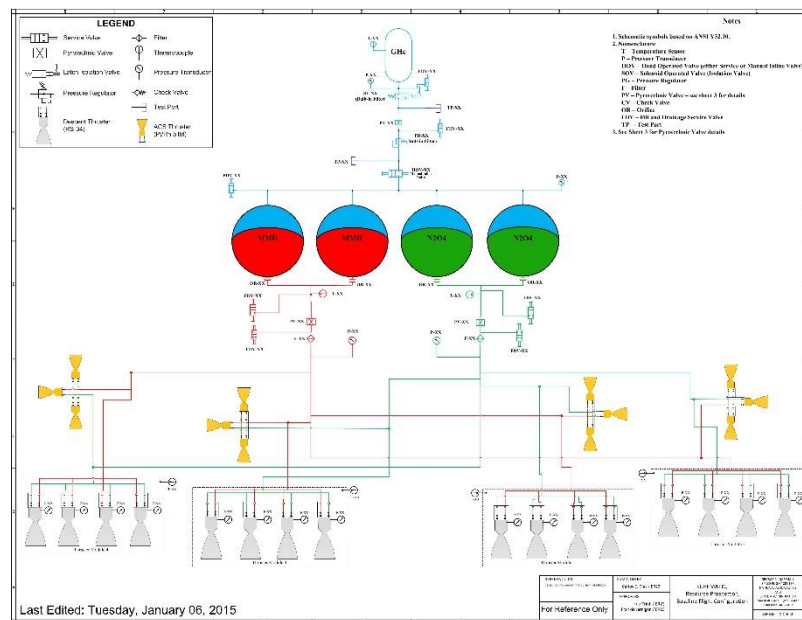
LEGEND

Service Valve
Pyrotechnic Valve
Latch Isolation Valve
Pressure Regulator
Descent Thruster (RS-34)
Filter
Thermocouple
Pressure Transducer
Check Valve
Test Port
ACS Thruster (PV Pro BC)

Notes

1. Schematic symbols based on ANSI Y32.10.
2. Nomenclature
T – Temperature Sensor
P – Pressure Transducer
HOV – Hand Operated Valve (either Service or Manual Inline Valve)
SOV – Solenoid Operated Valve (Isolation Valve)
PR – Pressure Regulator
F – Filter
PV – Pyrotechnic Valve – see sheet 3 for details
CV – Check Valve
OR – Orifice
FDV – Fill and Drainage Service Valve
TP – Test Port
3. See Sheet 3 for Pyrotechnic Valve details

GHe

MMH
MMH
N2O4
N2O4

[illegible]

For Reference Only

Last Edited: Tuesday, January 06, 2015